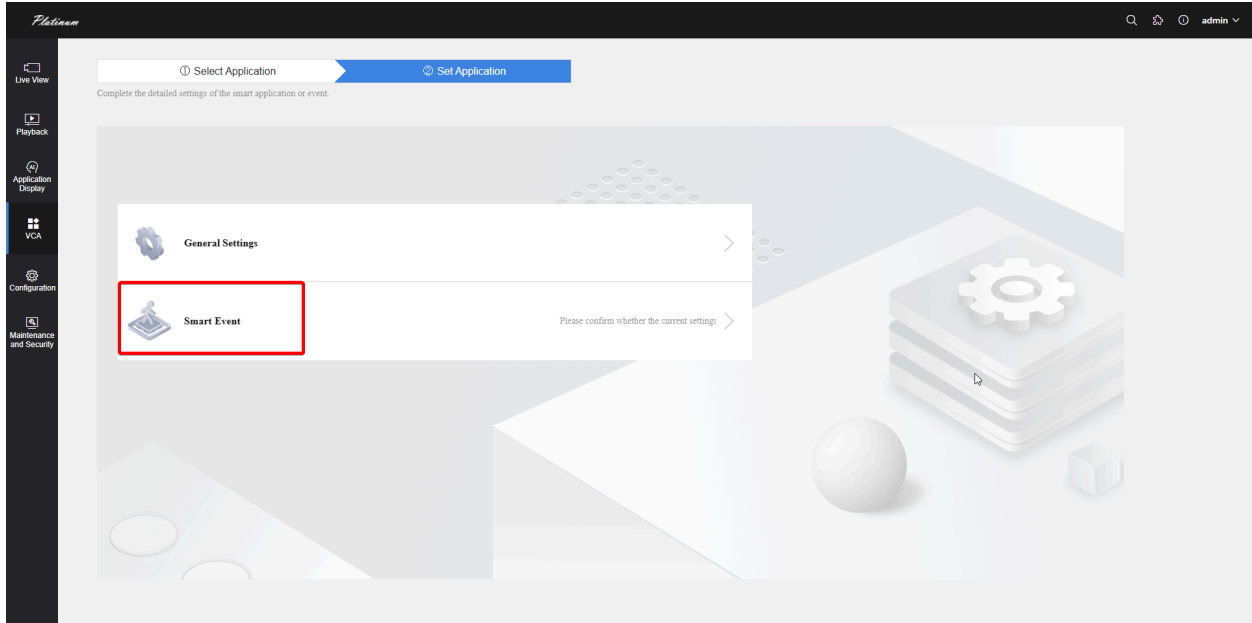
Platinum

admin

Live View

Playback

AI

Application Display

VCA

Configuration

Maintenance and Security

① Select Application

② Set Application

Complete the detailed settings of the smart application or event.

General Settings

Smart Event

Please confirm whether the current settings